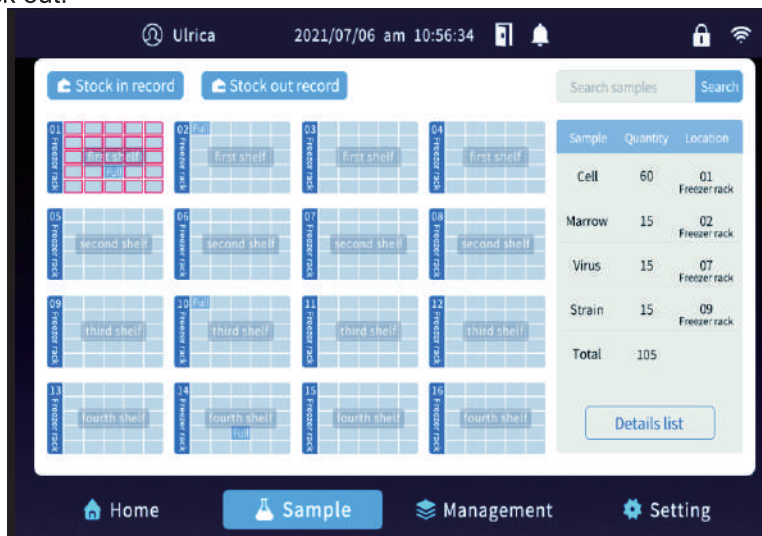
Ulrica 2021/07/06 am 10:56:34

Stock in record
Stock out record

Search samples
Search

01 Freezer rack
first shelf
Full

02 Full Freezer rack
first shelf

03 Freezer rack
first shelf

04 Freezer rack
first shelf

05 Freezer rack
second shelf

06 Freezer rack
second shelf

07 Freezer rack
second shelf

08 Freezer rack
second shelf

09 Freezer rack
third shelf

10 Full Freezer rack
third shelf

11 Freezer rack
third shelf

12 Freezer rack
third shelf

13 Freezer rack
fourth shelf

14 Freezer rack
fourth shelf
Full

15 Freezer rack
fourth shelf

16 Freezer rack
fourth shelf

| Sample | Quantity | Location |
|---|---|---|
| Cell | 60 | 01 Freezer rack |
| Marrow | 15 | 02 Freezer rack |
| Virus | 15 | 07 Freezer rack |
| Strain | 15 | 09 Freezer rack |
| Total | 105 | |

Details list

Home
Sample
Management
Setting